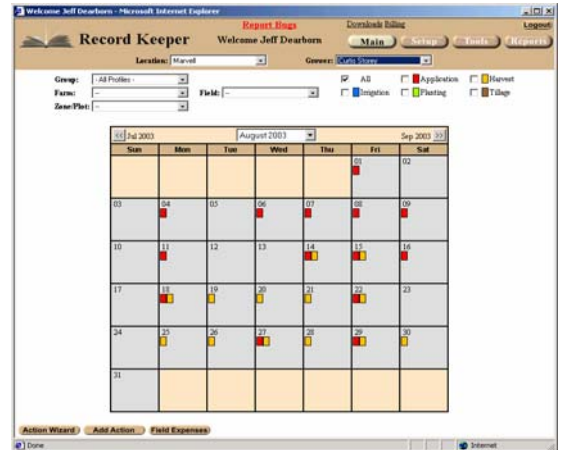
Welcome Jeff Dearborn - Microsoft Internet Explorer

Report Bugs
Downloads Billing
Logout

Record Keeper
Welcome Jeff Dearborn

Main
Setup
Tools
Reports

Location: Marvell
Grower: Curtis Storey

Group: - All Profiles -
Farm: --
Field: --
Zone/Plot: --

All
Application
Harvest
Irrigation
Planting
Tillage

<< Jul 2003
August 2003
Sep 2003 >>

| Sun | Mon | Tue | Wed | Thu | Fri | Sat |
|---|---|---|---|---|---|---|
| | | | | | 01 | 02 |
| 03 | 04 | 05 | 06 | 07 | 08 | 09 |
| 10 | 11 | 12 | 13 | 14 | 15 | 16 |
| 17 | 18 | 19 | 20 | 21 | 22 | 23 |
| 24 | 25 | 26 | 27 | 28 | 29 | 30 |
| 31 | | | | | | |

Action Wizard
Add Action
Field Expenses

Done
Internet